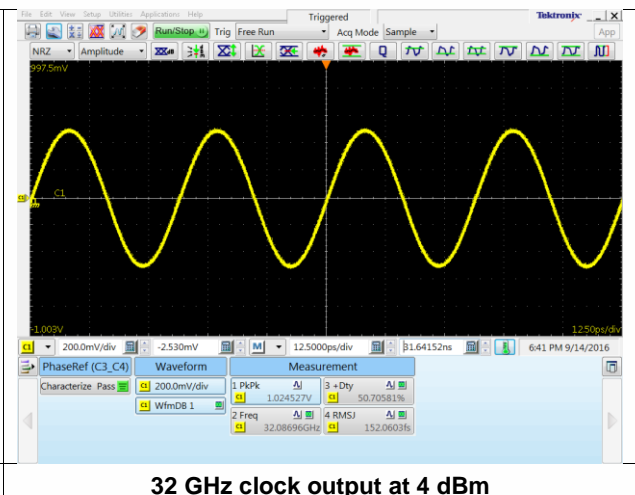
File Edit View Setup Utilities Applications Help
Triggered
Tektronix
Run/Stop Trig Free Run Acq Mode Sample App
NRZ Amplitude
997.5mV
C1
-1.003V
12.50ps/div
C1 200.0mV/div -2.530mV M 12.5000ps/div 31.64152ns 6:41 PM 9/14/2016
PhaseRef (C3_C4) Waveform Measurement
Characterize Pass C1 200.0mV/div 1 PkPk C1 1.024527V 3 +Dty C1 50.70581%
C1 WfmDB 1 2 Freq C1 32.08696GHz 4 RMSJ C1 152.0603fs

32 GHz clock output at 4 dBm